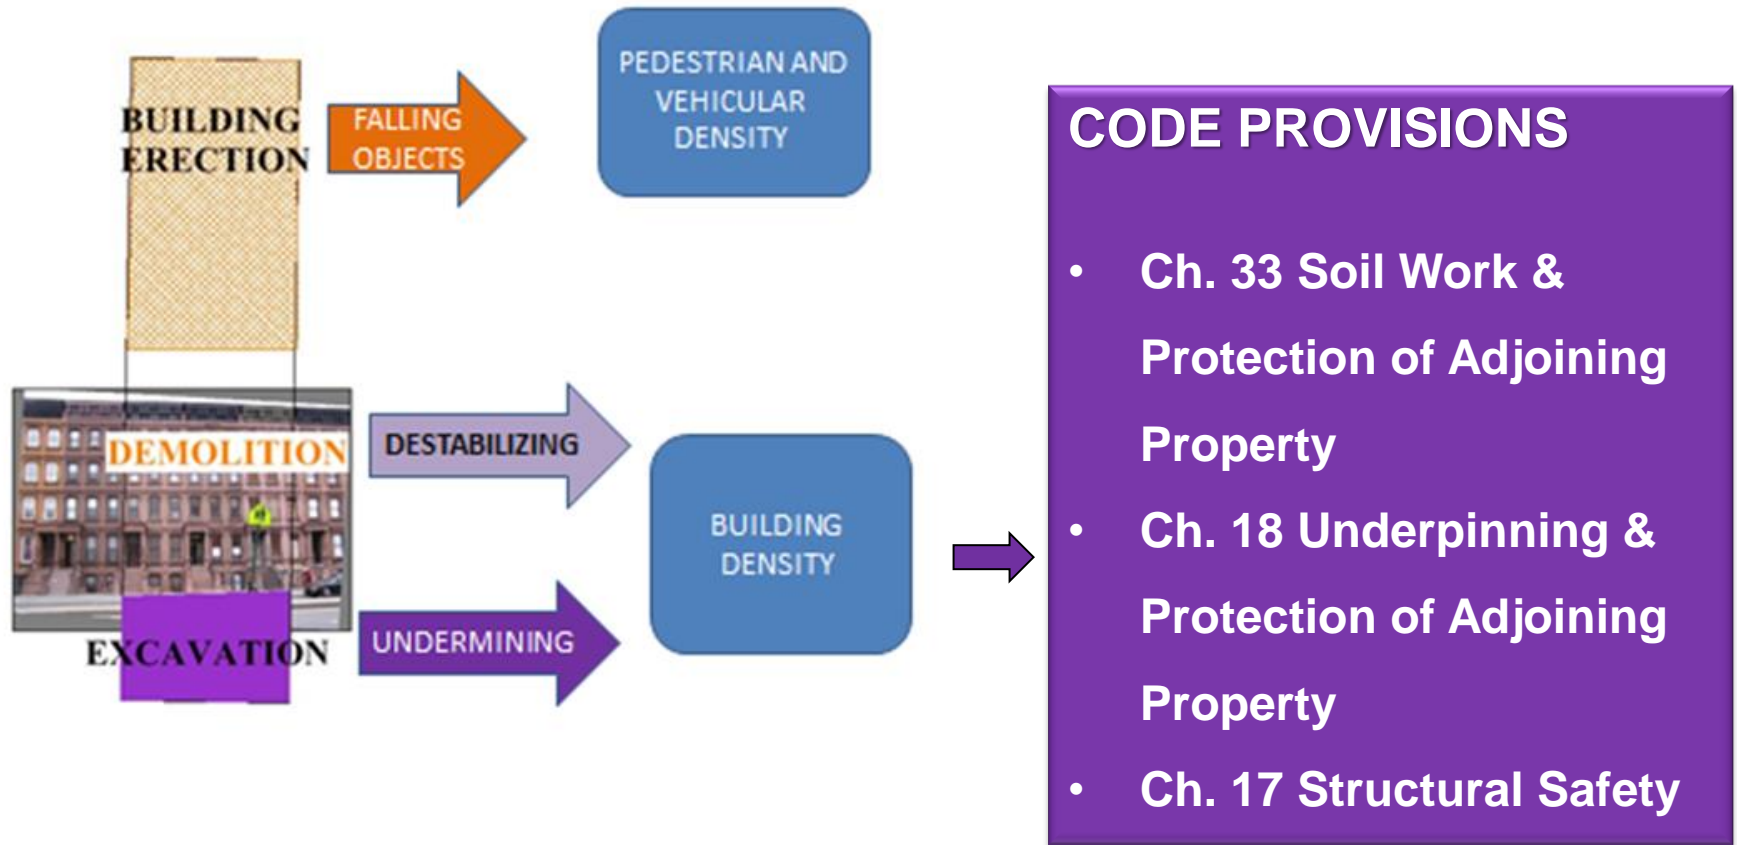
BUILDING ERECTION

FALLING OBJECTS

PEDESTRIAN AND VEHICULAR DENSITY

DEMOLITION

DESTABILIZING

BUILDING DENSITY

EXCAVATION

UNDERMINING

CODE PROVISIONS

• Ch. 33 Soil Work & Protection of Adjoining Property
• Ch. 18 Underpinning & Protection of Adjoining Property
• Ch. 17 Structural Safety